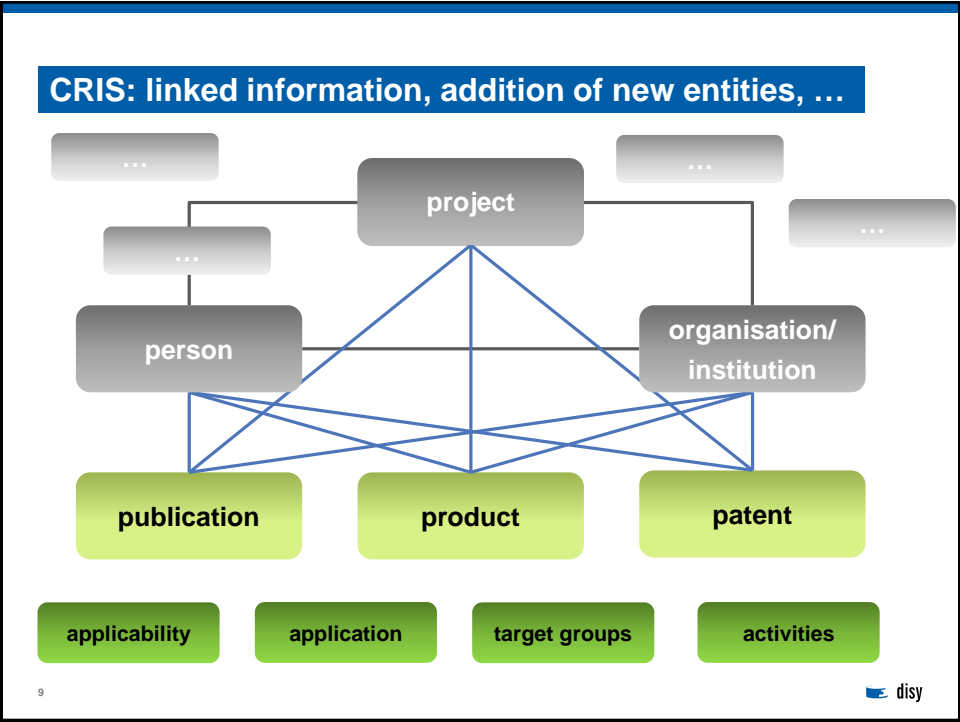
CRIS: linked information, addition of new entities, …

…

…

project

…

…

person

organisation/ institution

publication

product

patent

applicability

application

target groups

activities

9

disy